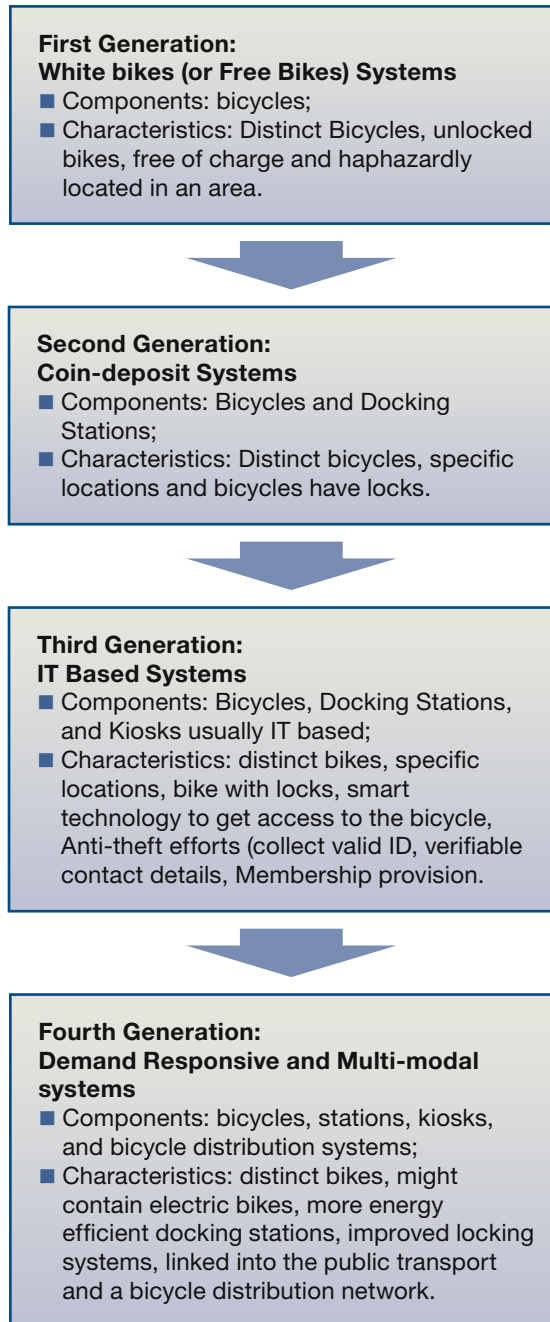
**First Generation:**
**White bikes (or Free Bikes) Systems**

■ Components: bicycles;
■ Characteristics: Distinct Bicycles, unlocked bikes, free of charge and haphazardly located in an area.

**Second Generation:**
**Coin-deposit Systems**

■ Components: Bicycles and Docking Stations;
■ Characteristics: Distinct bicycles, specific locations and bicycles have locks.

**Third Generation:**
**IT Based Systems**

■ Components: Bicycles, Docking Stations, and Kiosks usually IT based;
■ Characteristics: distinct bikes, specific locations, bike with locks, smart technology to get access to the bicycle, Anti-theft efforts (collect valid ID, verifiable contact details, Membership provision.

**Fourth Generation:**
**Demand Responsive and Multi-modal systems**

■ Components: bicycles, stations, kiosks, and bicycle distribution systems;
■ Characteristics: distinct bikes, might contain electric bikes, more energy efficient docking stations, improved locking systems, linked into the public transport and a bicycle distribution network.